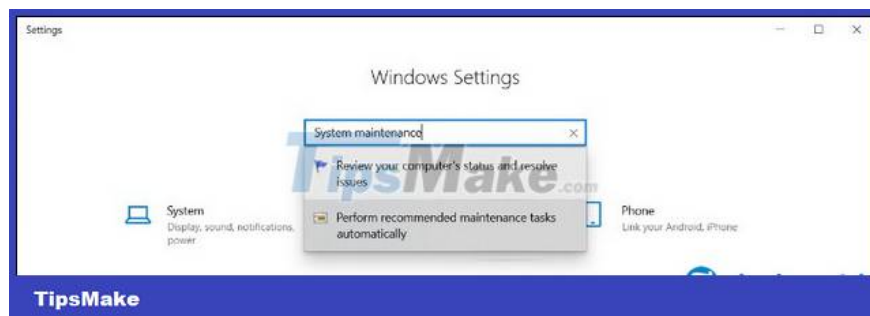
Settings

Windows Settings

System maintenance

Review your computer's status and resolve issues

Perform recommended maintenance tasks automatically

System
Display, sound, notifications, power

Phone
Link your Android, iPhone

TipsMake.com

TipsMake